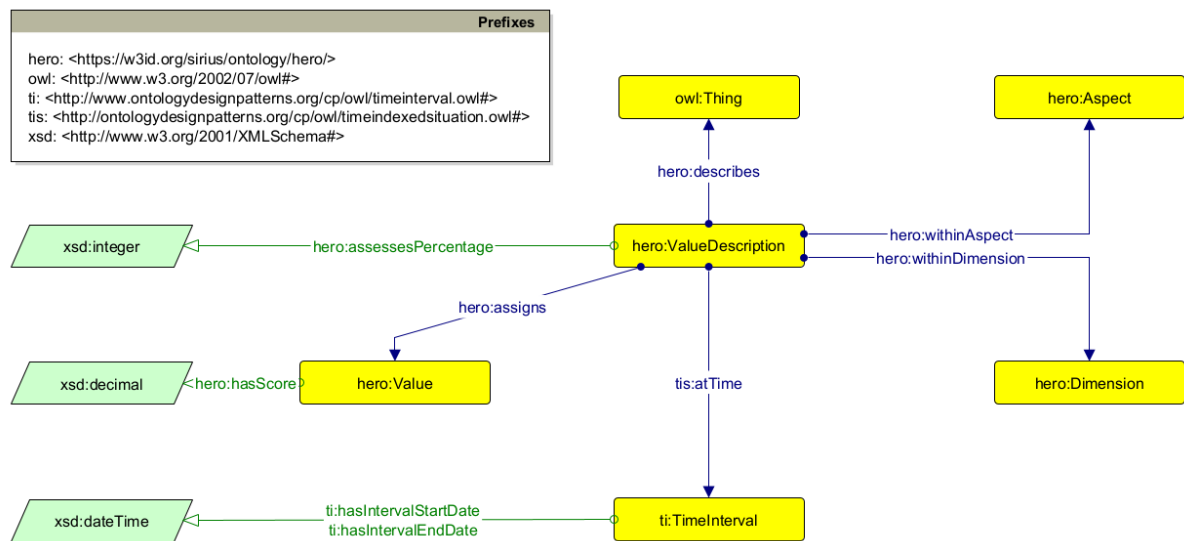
Prefixes

hero: <https://w3id.org/sirius/ontology/hero/>
owl: <http://www.w3.org/2002/07/owl#>
ti: <http://www.ontologydesignpatterns.org/cp/owl/timeinterval.owl#>
tis: <http://ontologydesignpatterns.org/cp/owl/timeindexedsituation.owl#>
xsd: <http://www.w3.org/2001/XMLSchema#>

owl:Thing

hero:Aspect

hero:describes

xsd:integer

hero:assessesPercentage

hero:ValueDescription

hero:withinAspect

hero:withinDimension

hero:assigns

xsd:decimal

hero:hasScore

hero:Value

tis:atTime

hero:Dimension

xsd:dateTime

ti:hasIntervalStartDate
ti:hasIntervalEndDate

ti:TimeInterval